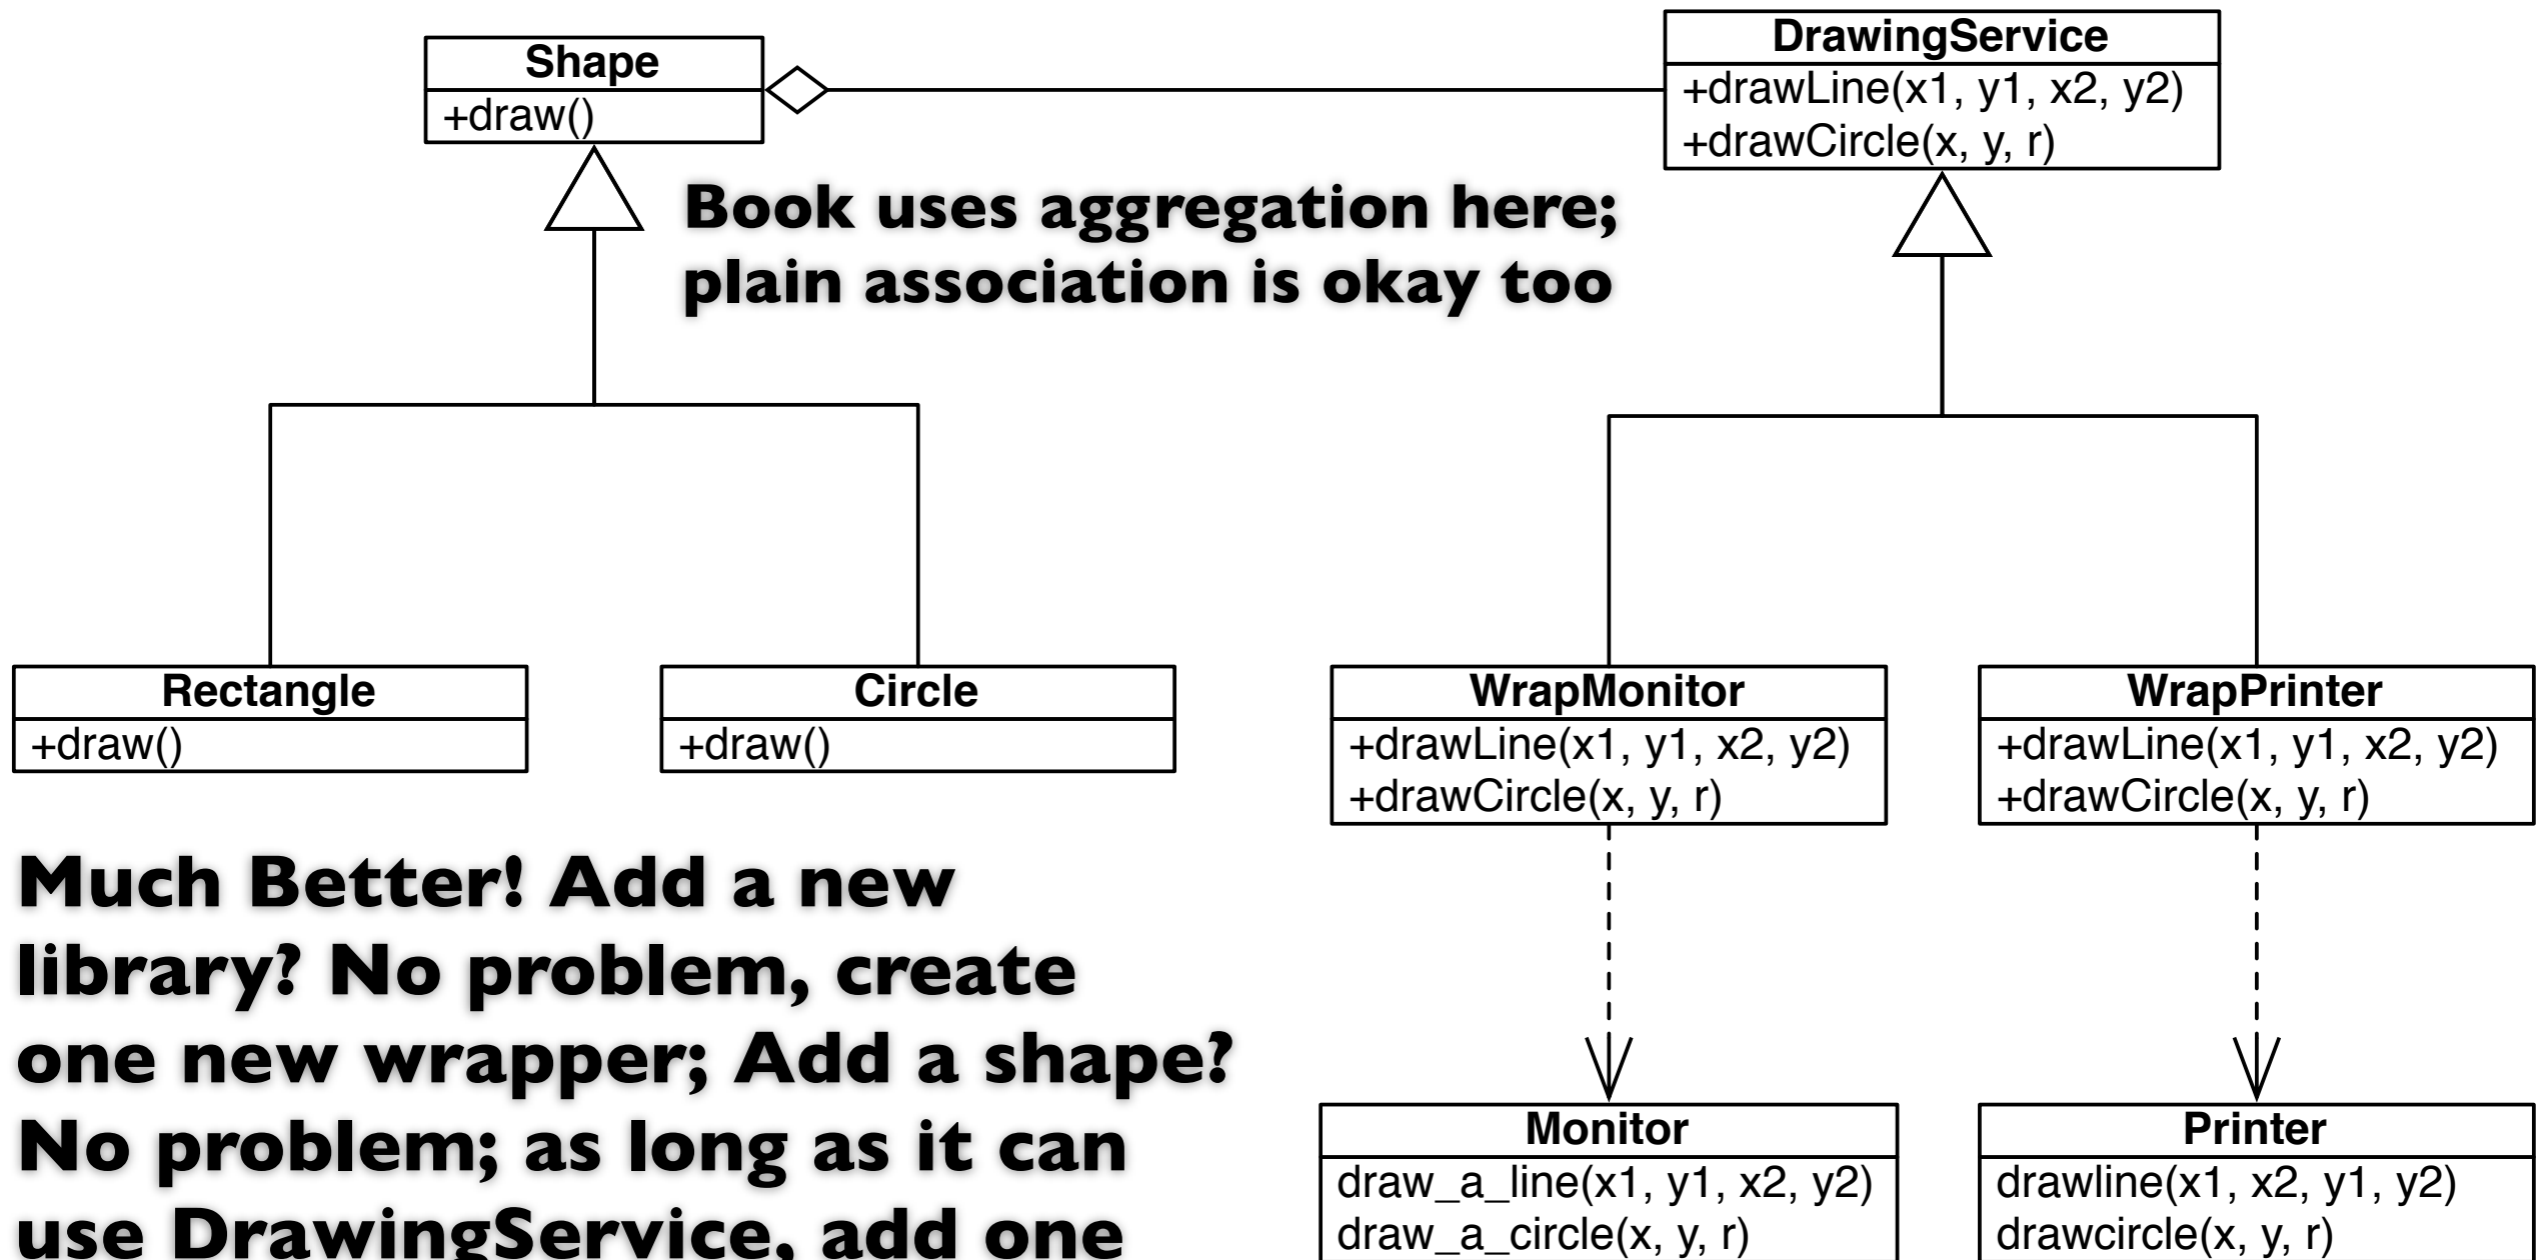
Shape
+draw()

DrawingService
+drawLine(x1, y1, x2, y2)
+drawCircle(x, y, r)

Book uses aggregation here; plain association is okay too

Rectangle
+draw()

Circle
+draw()

WrapMonitor
+drawLine(x1, y1, x2, y2)
+drawCircle(x, y, r)

WrapPrinter
+drawLine(x1, y1, x2, y2)
+drawCircle(x, y, r)

Much Better! Add a new library? No problem, create one new wrapper; Add a shape? No problem; as long as it can use DrawingService, add one

Monitor
draw_a_line(x1, y1, x2, y2)
draw_a_circle(x, y, r)

Printer
drawline(x1, x2, y1, y2)
drawcircle(x, y, r)